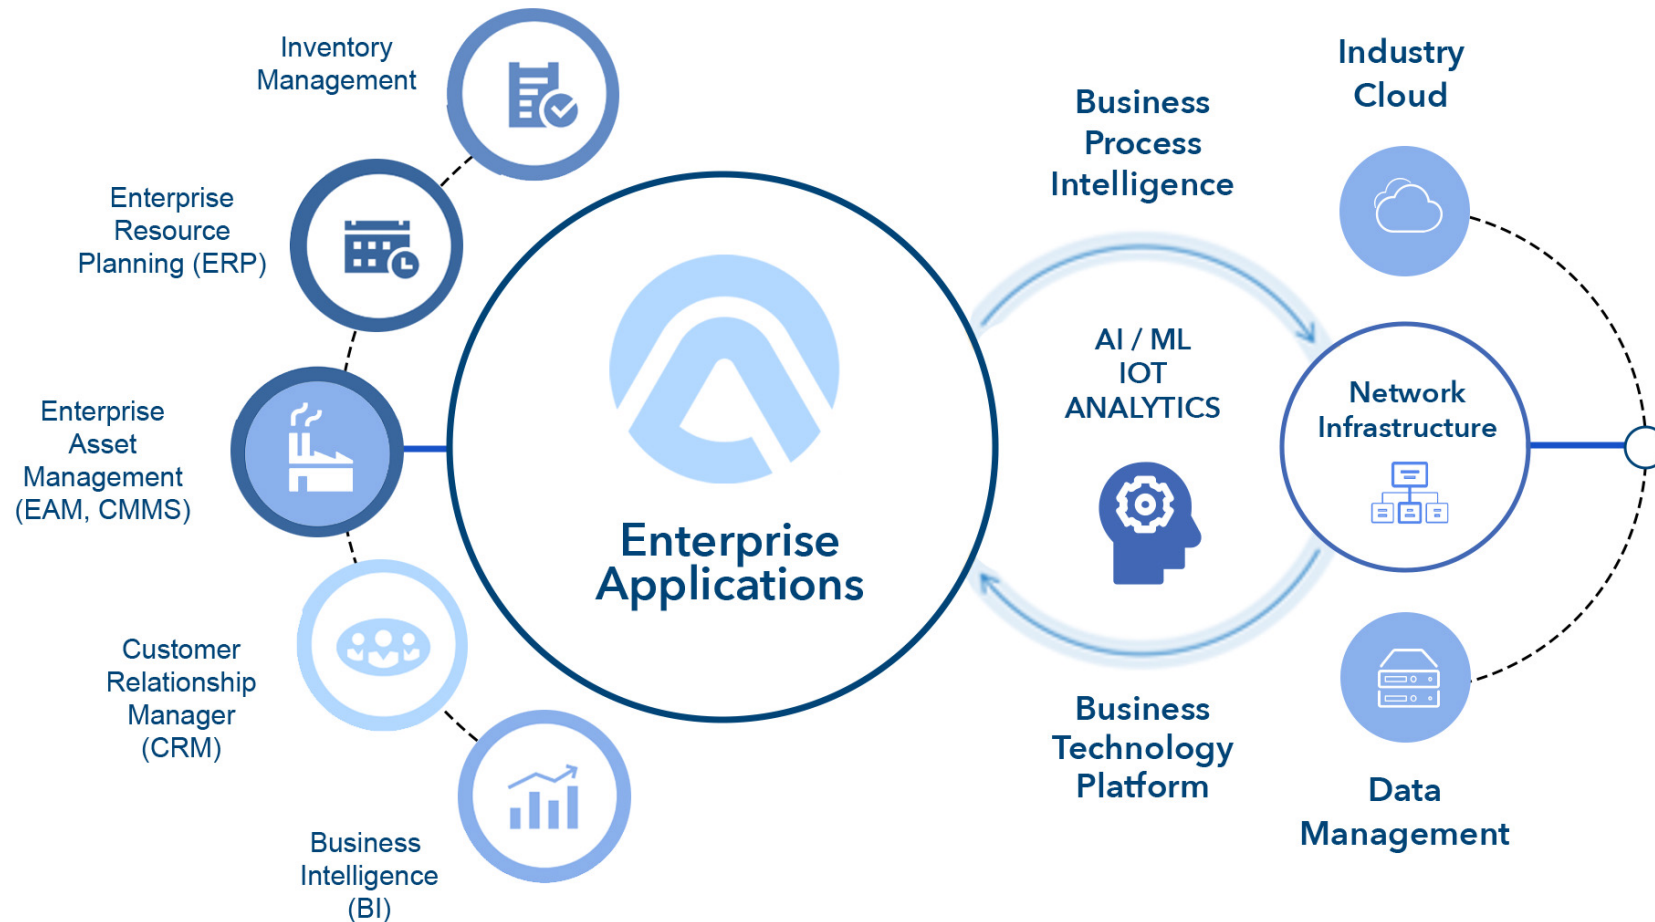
Inventory Management

Enterprise Resource Planning (ERP)

Enterprise Asset Management (EAM, CMMS)

Customer Relationship Manager (CRM)

Business Intelligence (BI)

Enterprise Applications

Business Process Intelligence

AI / ML
IOT
ANALYTICS

Business Technology Platform

Industry Cloud

Network Infrastructure

Data Management